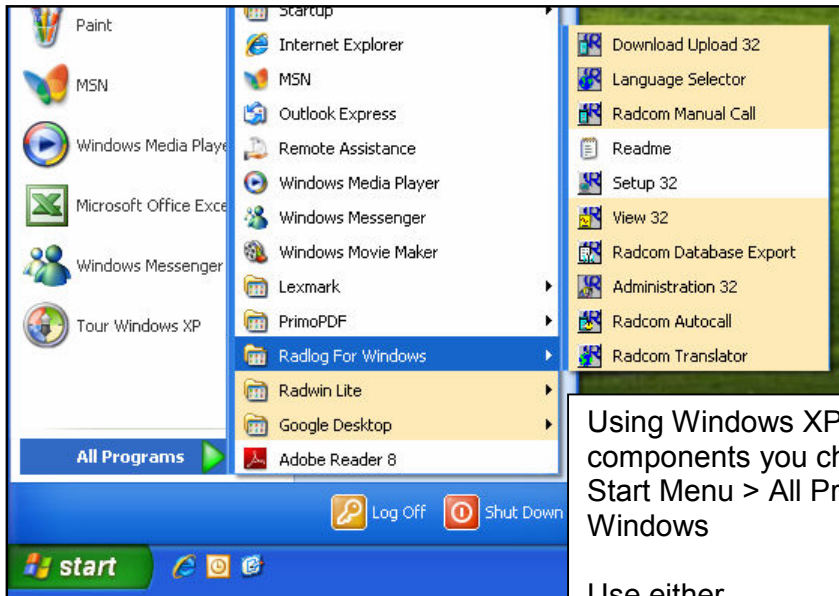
Paint
MSN
Windows Media Playe
Microsoft Office Exce
Windows Messenger
Tour Windows XP
All Programs

Startup
Internet Explorer
MSN
Outlook Express
Remote Assistance
Windows Media Player
Windows Messenger
Windows Movie Maker
Lexmark
PrimoPDF
Radlog For Windows
Radwin Lite
Google Desktop
Adobe Reader 8

Download Upload 32
Language Selector
Radcom Manual Call
Readme
Setup 32
View 32
Radcom Database Export
Administration 32
Radcom Autocall
Radcom Translator

Using Windows XP
components you ch
Start Menu > All Pr
Windows

Use either

Log Off
Shut Down
start